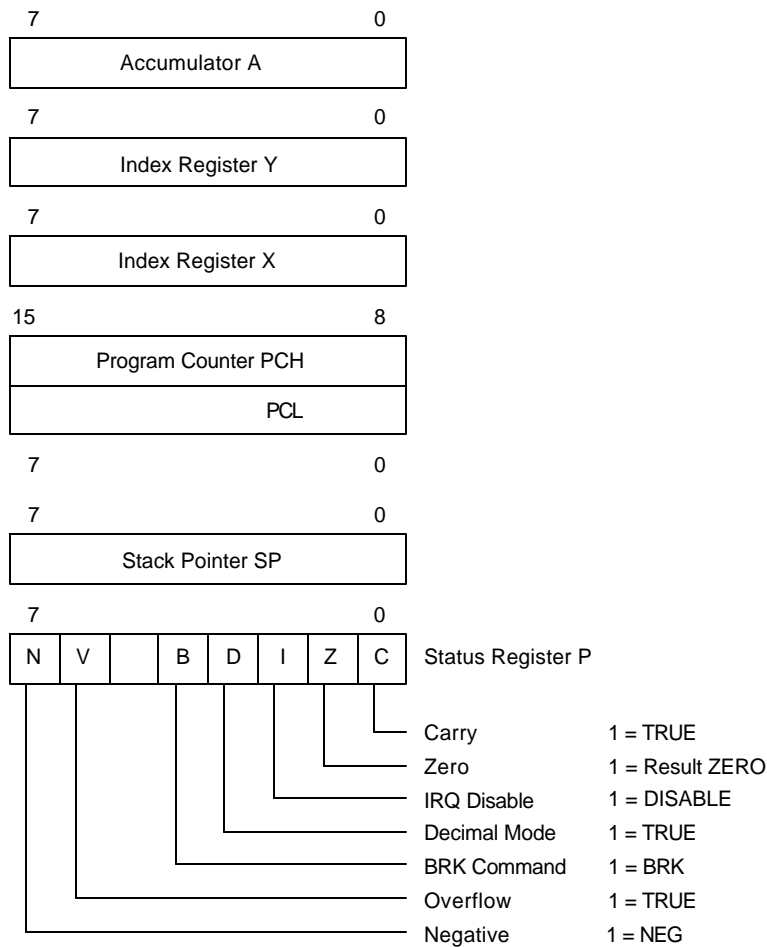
7 0

Accumulator A

7 0

Index Register Y

7 0

Index Register X

15 8

Program Counter PCH

PCL

7 0

7 0

Stack Pointer SP

7 0

| N | V | | B | D | I | Z | C |
|---|---|---|---|---|---|---|---|

Status Register P

Carry 1 = TRUE

Zero 1 = Result ZERO

IRQ Disable 1 = DISABLE

Decimal Mode 1 = TRUE

BRK Command 1 = BRK

Overflow 1 = TRUE

Negative 1 = NEG